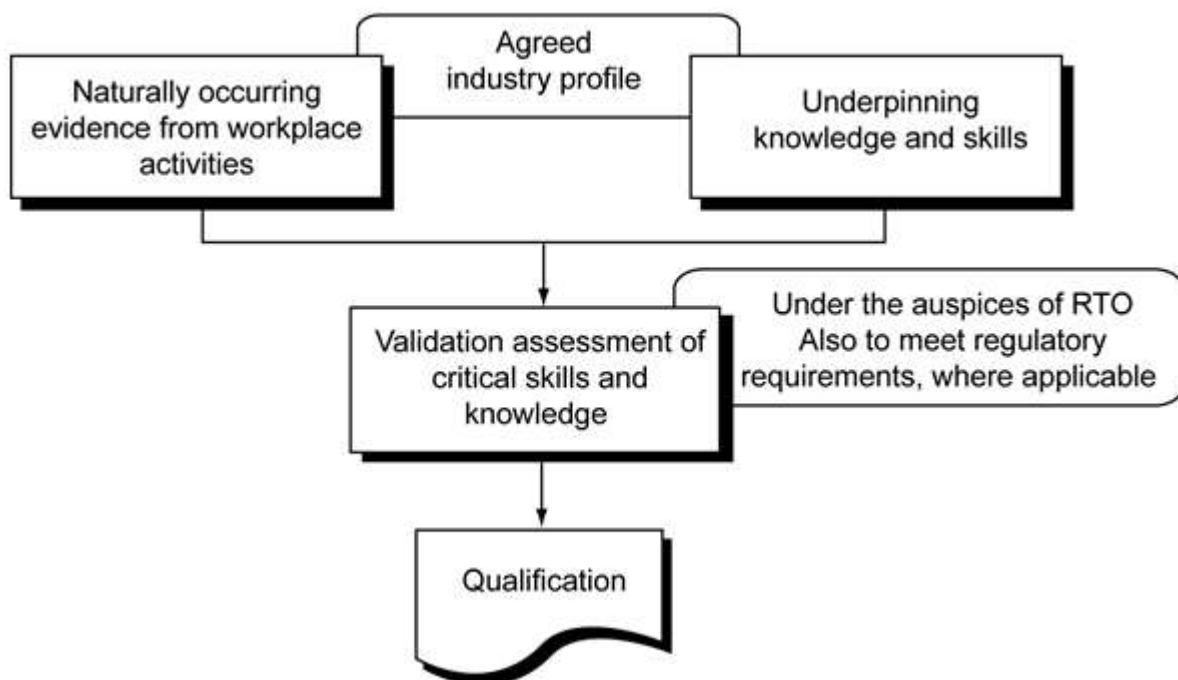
Agreed industry profile

Naturally occurring evidence from workplace activities

Underpinning knowledge and skills

Validation assessment of critical skills and knowledge

Under the auspices of RTO
Also to meet regulatory requirements, where applicable

Qualification